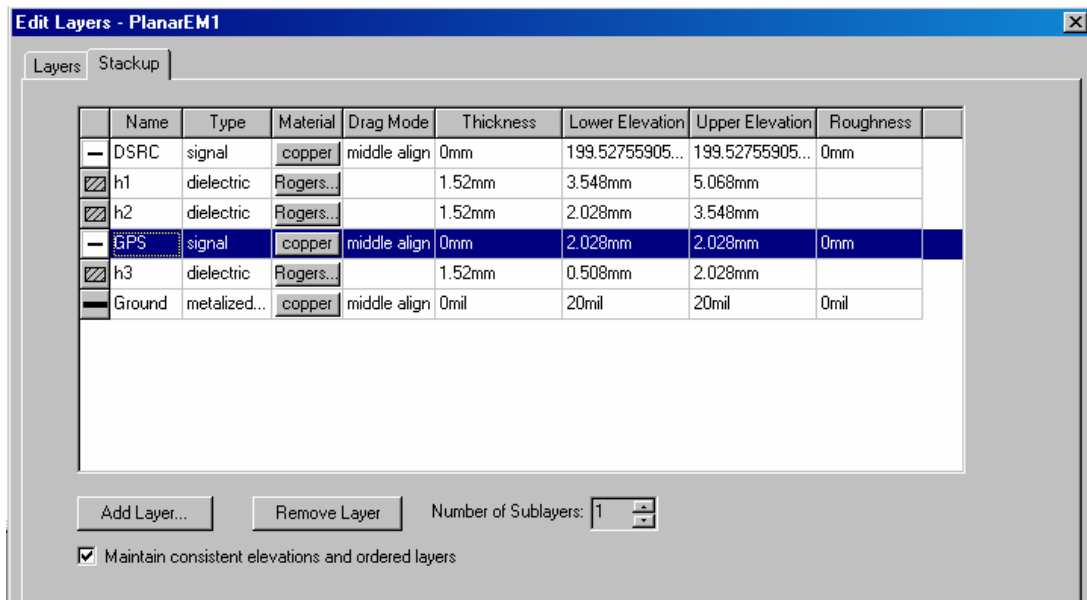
Edit Layers - PlanarEM1

Layers | Stackup

| | Name | Type | Material | Drag Mode | Thickness | Lower Elevation | Upper Elevation | Roughness |
|---|---|---|---|---|---|---|---|---|
| | DSRC | signal | copper | middle align | 0mm | 199.52755905... | 199.52755905... | 0mm |
| | h1 | dielectric | Rogers... | | 1.52mm | 3.548mm | 5.068mm | |
| | h2 | dielectric | Rogers... | | 1.52mm | 2.028mm | 3.548mm | |
| | GPS | signal | copper | middle align | 0mm | 2.028mm | 2.028mm | 0mm |
| | h3 | dielectric | Rogers... | | 1.52mm | 0.508mm | 2.028mm | |
| | Ground | metalized... | copper | middle align | 0mil | 20mil | 20mil | 0mil |

Add Layer...

Remove Layer

Number of Sublayers: 1

Maintain consistent elevations and ordered layers